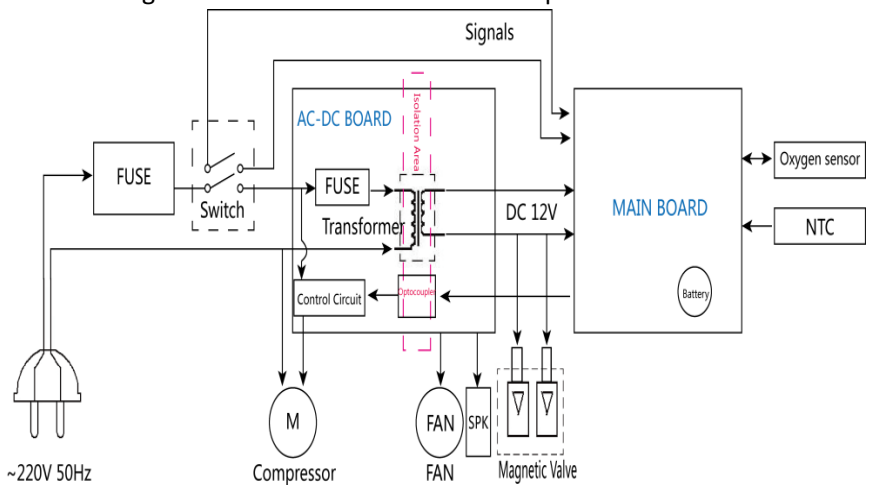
Signals

AC-DC BOARD

Isolation Area

FUSE

Switch

FUSE

Transformer

DC 12V

MAIN BOARD

Oxygen sensor

NTC

Control Circuit

Optocoupler

Battery

M

FAN

SPK

~220V 50Hz

Compressor

FAN

Magnetic Valve